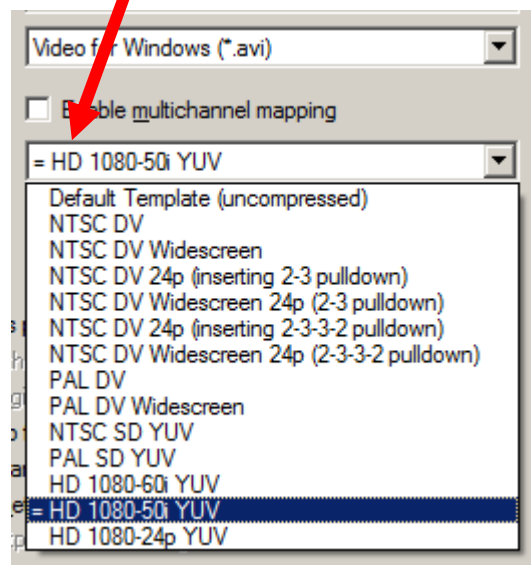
Video for Windows (*.avi)

Enable multichannel mapping

= HD 1080-50i YUV

Default Template (uncompressed)
NTSC DV
NTSC DV Widescreen
NTSC DV 24p (inserting 2-3 pulldown)
NTSC DV Widescreen 24p (2-3 pulldown)
NTSC DV 24p (inserting 2-3-3-2 pulldown)
NTSC DV Widescreen 24p (2-3-3-2 pulldown)
PAL DV
PAL DV Widescreen
NTSC SD YUV
PAL SD YUV
HD 1080-60i YUV
= HD 1080-50i YUV
HD 1080-24p YUV